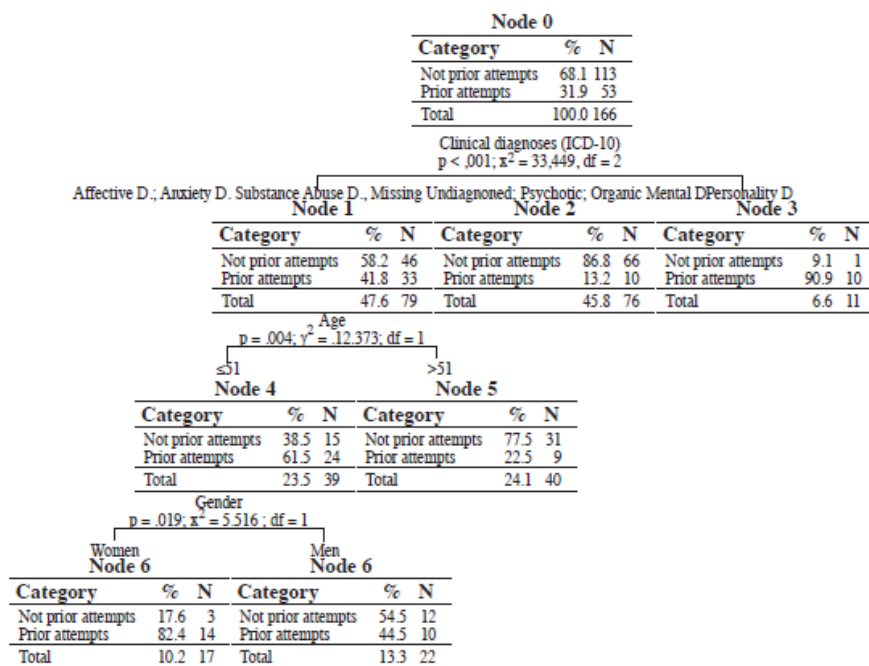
Node 0

| Category | % | N |
|---|---|---|
| Not prior attempts | 68.1 | 113 |
| Prior attempts | 31.9 | 53 |
| Total | 100.0 | 166 |

Clinical diagnoses (ICD-10)
p < ,001; $x^2$ = 33,449, df = 2

Affective D.; Anxiety D. Substance Abuse D., Missing Undiagnoned; Psychotic; Organic Mental DPersonality D

Node 1

| Category | % | N |
|---|---|---|
| Not prior attempts | 58.2 | 46 |
| Prior attempts | 41.8 | 33 |
| Total | 47.6 | 79 |

Node 2

| Category | % | N |
|---|---|---|
| Not prior attempts | 86.8 | 66 |
| Prior attempts | 13.2 | 10 |
| Total | 45.8 | 76 |

Node 3

| Category | % | N |
|---|---|---|
| Not prior attempts | 9.1 | 1 |
| Prior attempts | 90.9 | 10 |
| Total | 6.6 | 11 |

Age
p = .004; $\gamma^2$ = .12.373; df = 1

≤51

Node 4

| Category | % | N |
|---|---|---|
| Not prior attempts | 38.5 | 15 |
| Prior attempts | 61.5 | 24 |
| Total | 23.5 | 39 |

>51

Node 5

| Category | % | N |
|---|---|---|
| Not prior attempts | 77.5 | 31 |
| Prior attempts | 22.5 | 9 |
| Total | 24.1 | 40 |

Gender
p = .019; $x^2$ = 5.516 ; df = 1

Women
Node 6

| Category | % | N |
|---|---|---|
| Not prior attempts | 17.6 | 3 |
| Prior attempts | 82.4 | 14 |
| Total | 10.2 | 17 |

Men
Node 6

| Category | % | N |
|---|---|---|
| Not prior attempts | 54.5 | 12 |
| Prior attempts | 44.5 | 10 |
| Total | 13.3 | 22 |